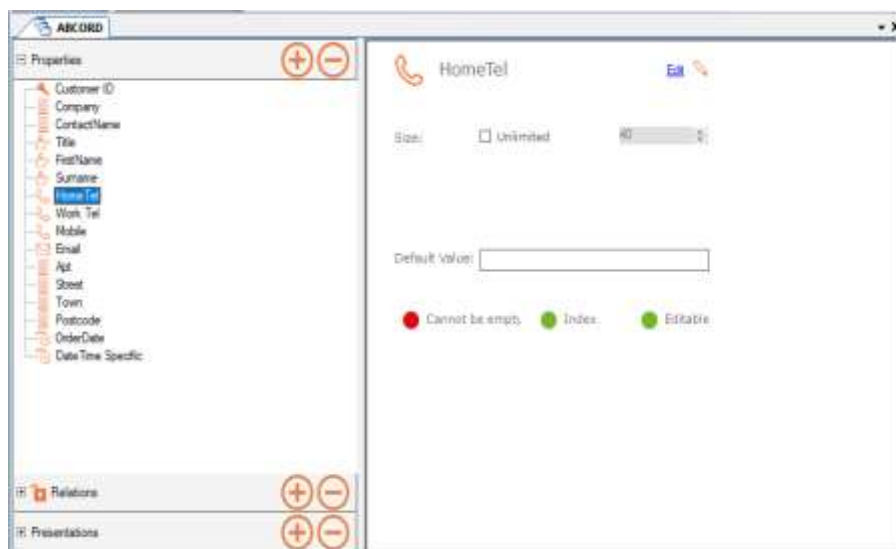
ABCORD

Properties

Customer ID
Company
ContactName
Title
FirstName
Surname
HomeTel
Work Tel
Mobile
Email
Apt
Street
Town
Postcode
OrderDate
Date Time Specific

Relations

Presentations

HomeTel

Edit

Size: Unlimited 40

Default Value:

Cannot be empty Index Editable